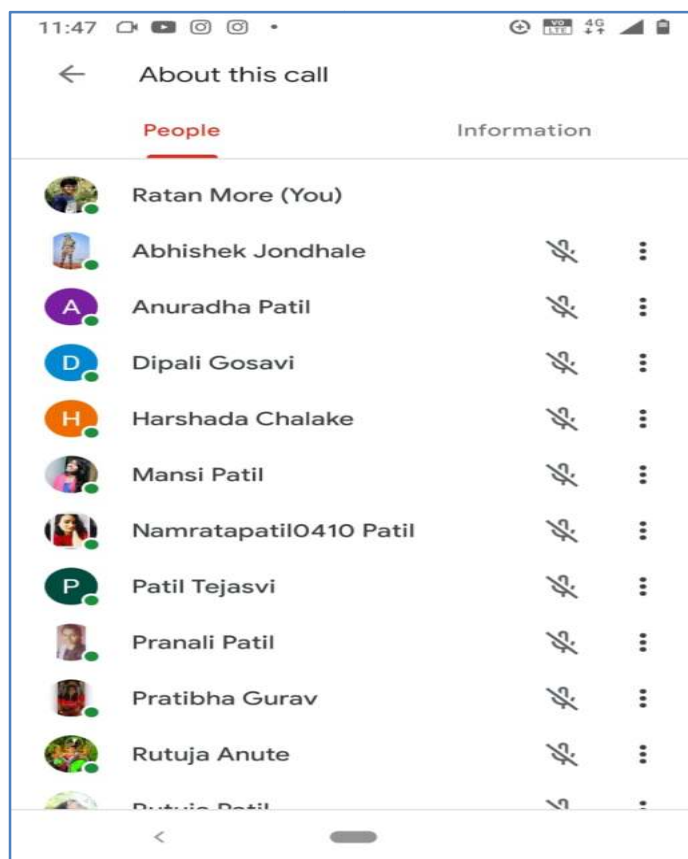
11:47

Vo LTE 4G

About this call

People

Information

Ratan More (You)

Abhishek Jondhale

A

Anuradha Patil

D

Dipali Gosavi

H

Harshada Chalake

Mansi Patil

Namratapatil0410 Patil

P

Patil Tejasvi

Pranali Patil

Pratibha Gurav

Rutuja Anute

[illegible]